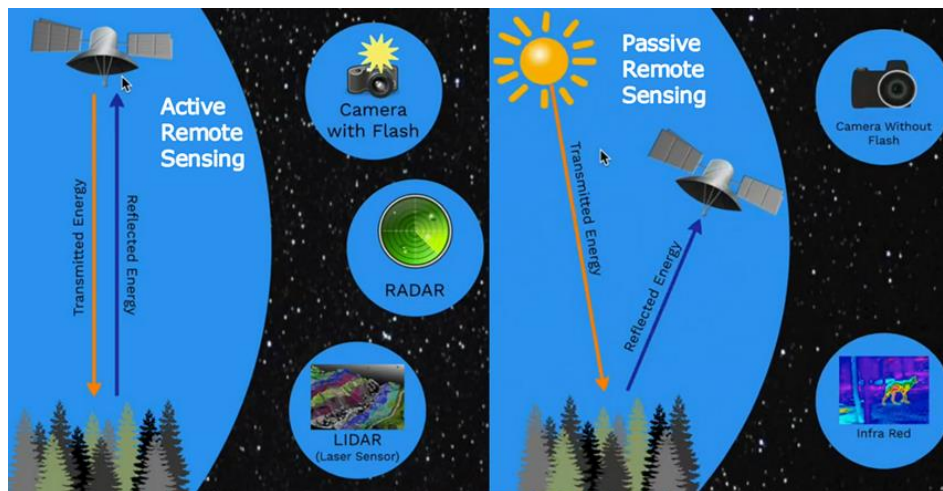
Active Remote Sensing

Transmitted Energy

Reflected Energy

Camera with Flash

RADAR

LIDAR (Laser Sensor)

Passive Remote Sensing

Transmitted Energy

Reflected Energy

Camera Without Flash

Infra Red